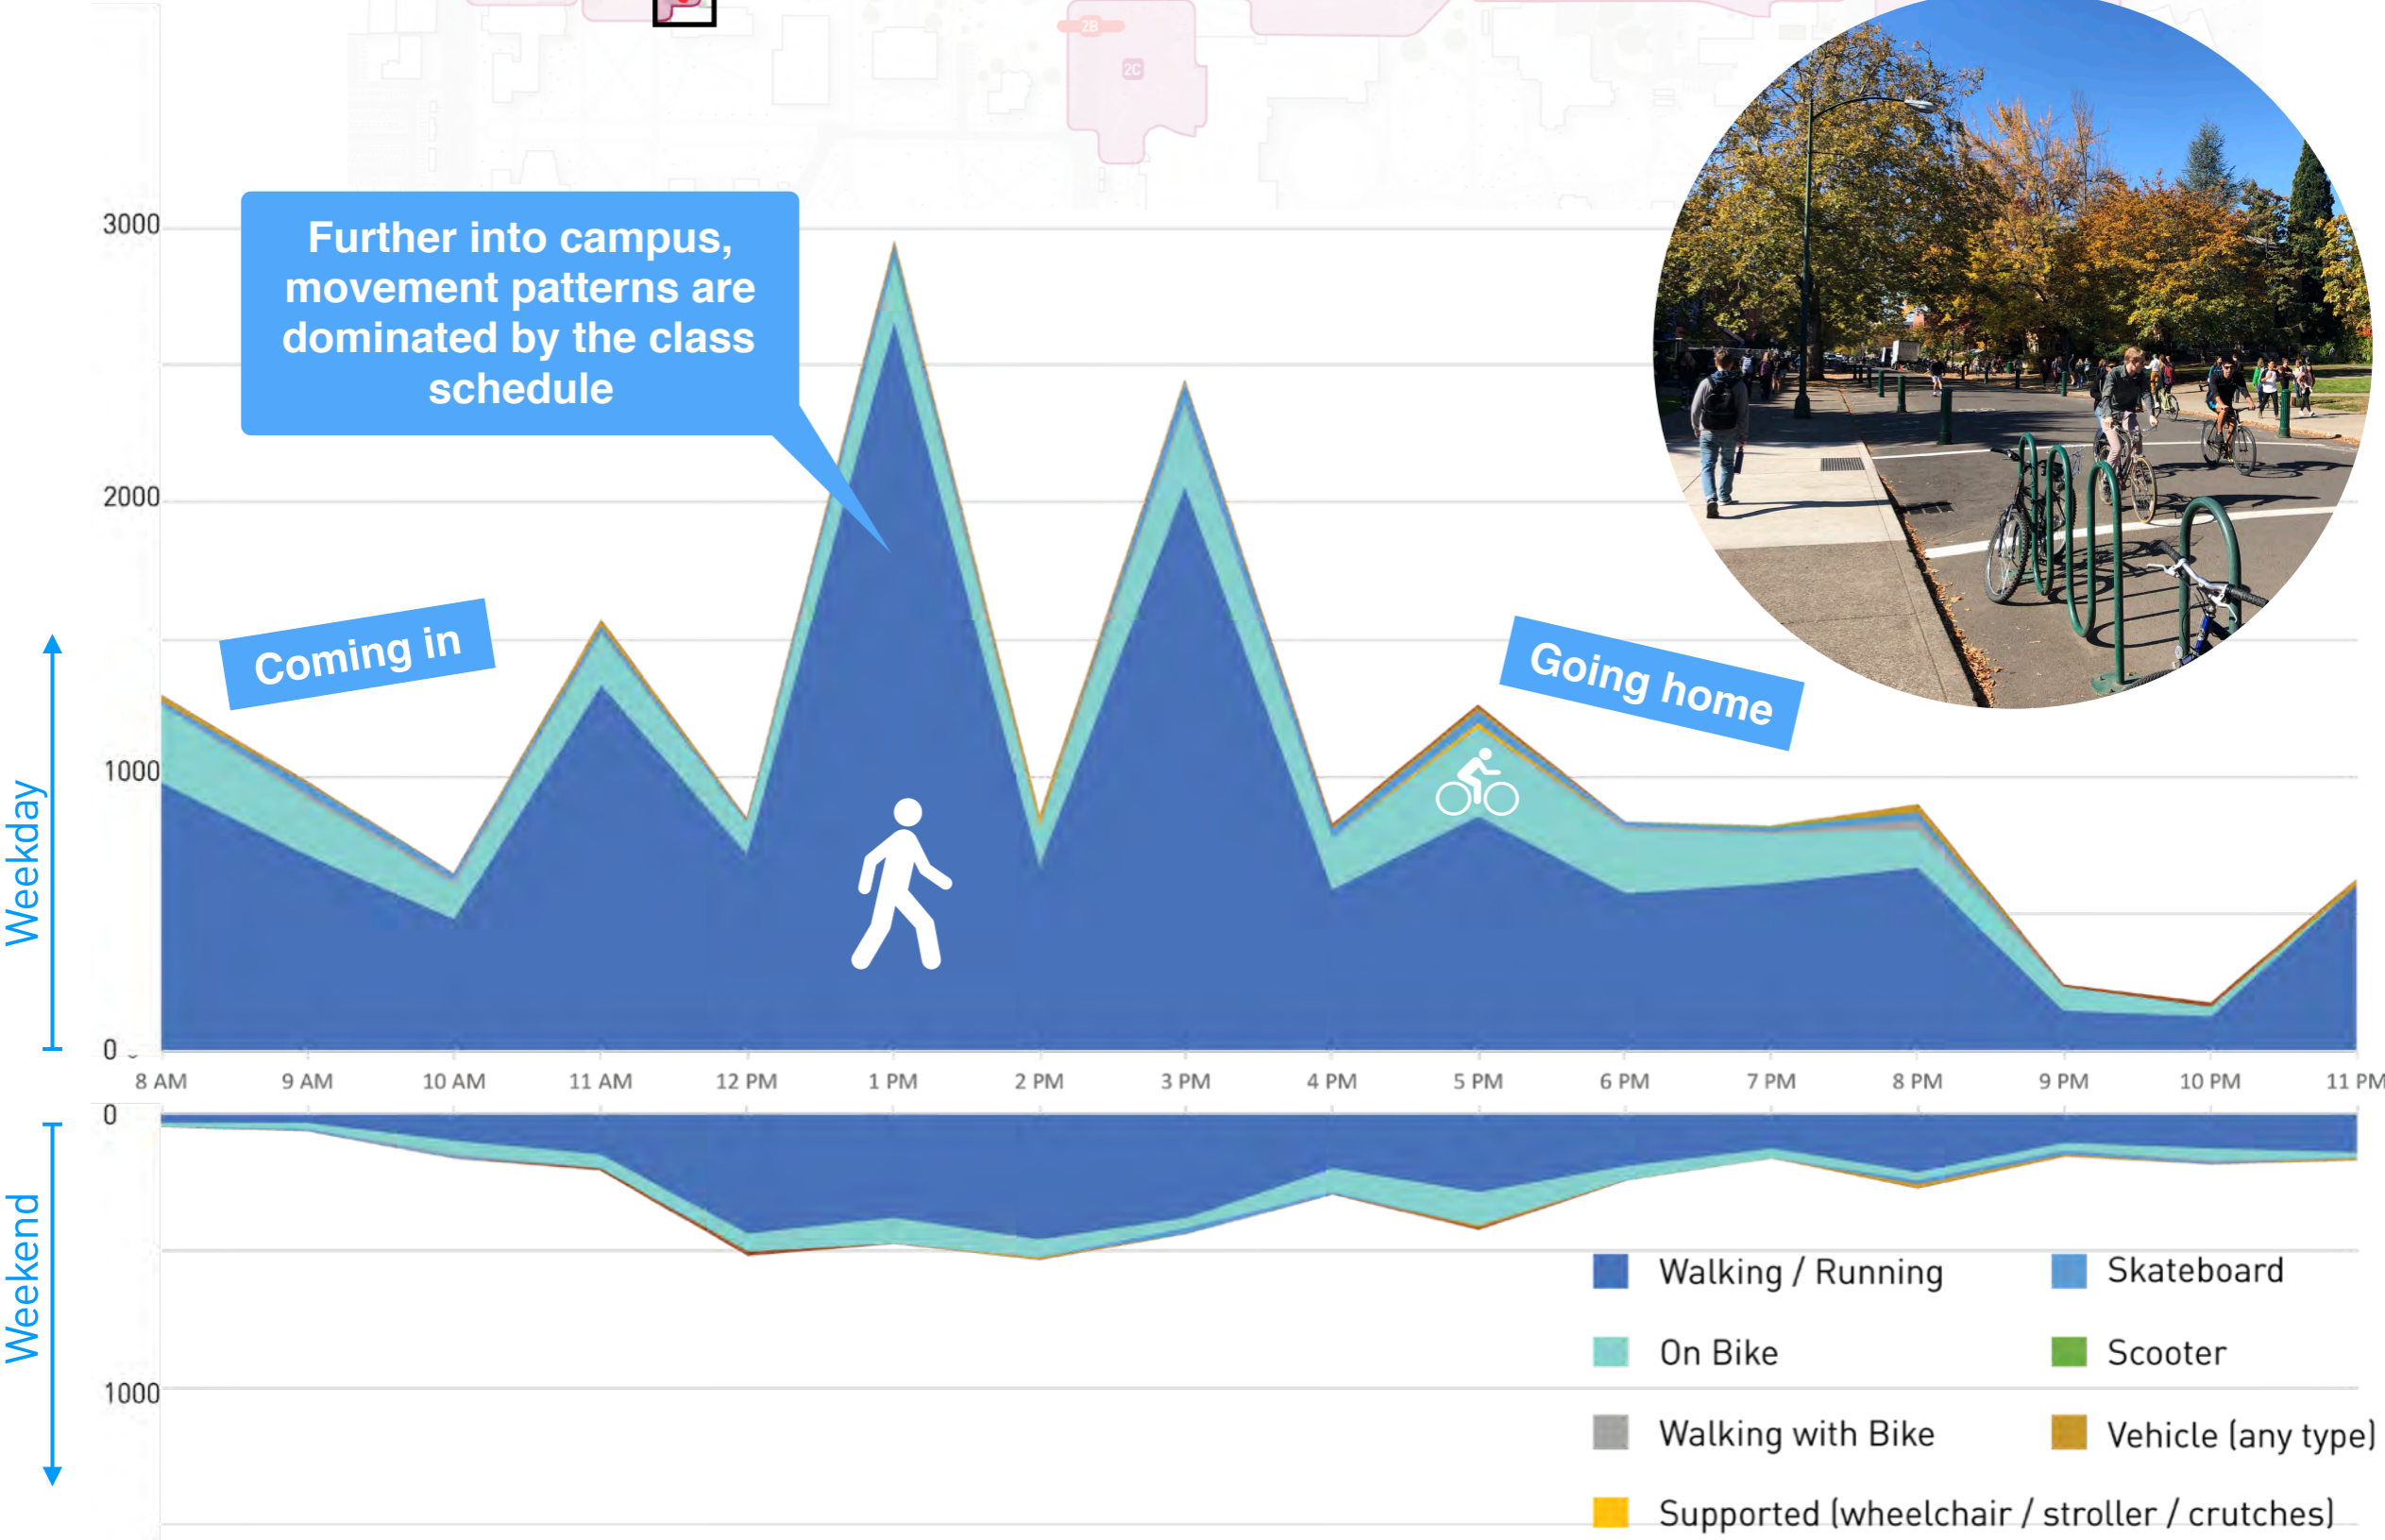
2B
2C

Further into campus, movement patterns are dominated by the class schedule

Coming in

Going home

3000
2000
1000
0

Weekday

8 AM
9 AM
10 AM
11 AM
12 PM
1 PM
2 PM
3 PM
4 PM
5 PM
6 PM
7 PM
8 PM
9 PM
10 PM
11 PM

0
1000

Weekend

Walking / Running
Skateboard
On Bike
Scooter
Walking with Bike
Vehicle (any type)
Supported (wheelchair / stroller / crutches)